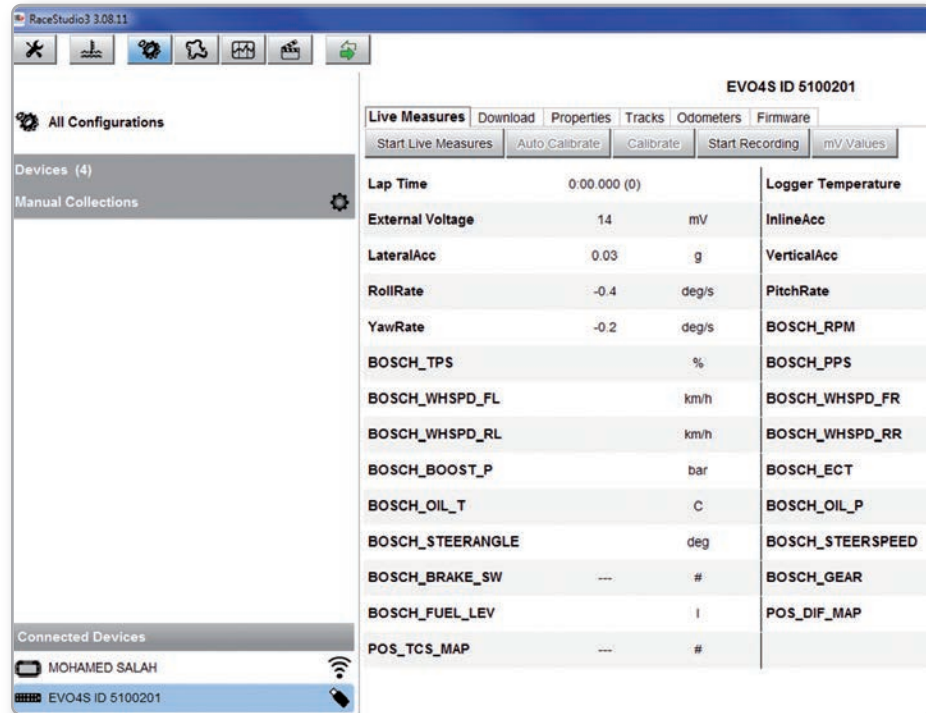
RaceStudio3 3.08.11

All Configurations

Devices (4)

Manual Collections

Connected Devices

MOHAMED SALAH

EVO4S ID 5100201

EVO4S ID 5100201

Live Measures | Download | Properties | Tracks | Odometers | Firmware

Start Live Measures | Auto Calibrate | Calibrate | Start Recording | mV Values

| | | | |
|---|---|---|---|
| Lap Time | 0:00.000 (0) | | Logger Temperature |
| External Voltage | 14 | mV | InlineAcc |
| LateralAcc | 0.03 | g | VerticalAcc |
| RollRate | -0.4 | deg/s | PitchRate |
| YawRate | -0.2 | deg/s | BOSCH_RPM |
| BOSCH_TPS | | % | BOSCH_PPS |
| BOSCH_WHSPD_FL | | km/h | BOSCH_WHSPD_FR |
| BOSCH_WHSPD_RL | | km/h | BOSCH_WHSPD_RR |
| BOSCH_BOOST_P | | bar | BOSCH_ECT |
| BOSCH_OIL_T | | C | BOSCH_OIL_P |
| BOSCH_STEERANGLE | | deg | BOSCH_STEERSPEED |
| BOSCH_BRAKE_SW | --- | # | BOSCH_GEAR |
| BOSCH_FUEL_LEV | | l | POS_DIF_MAP |
| POS_TCS_MAP | --- | # | |